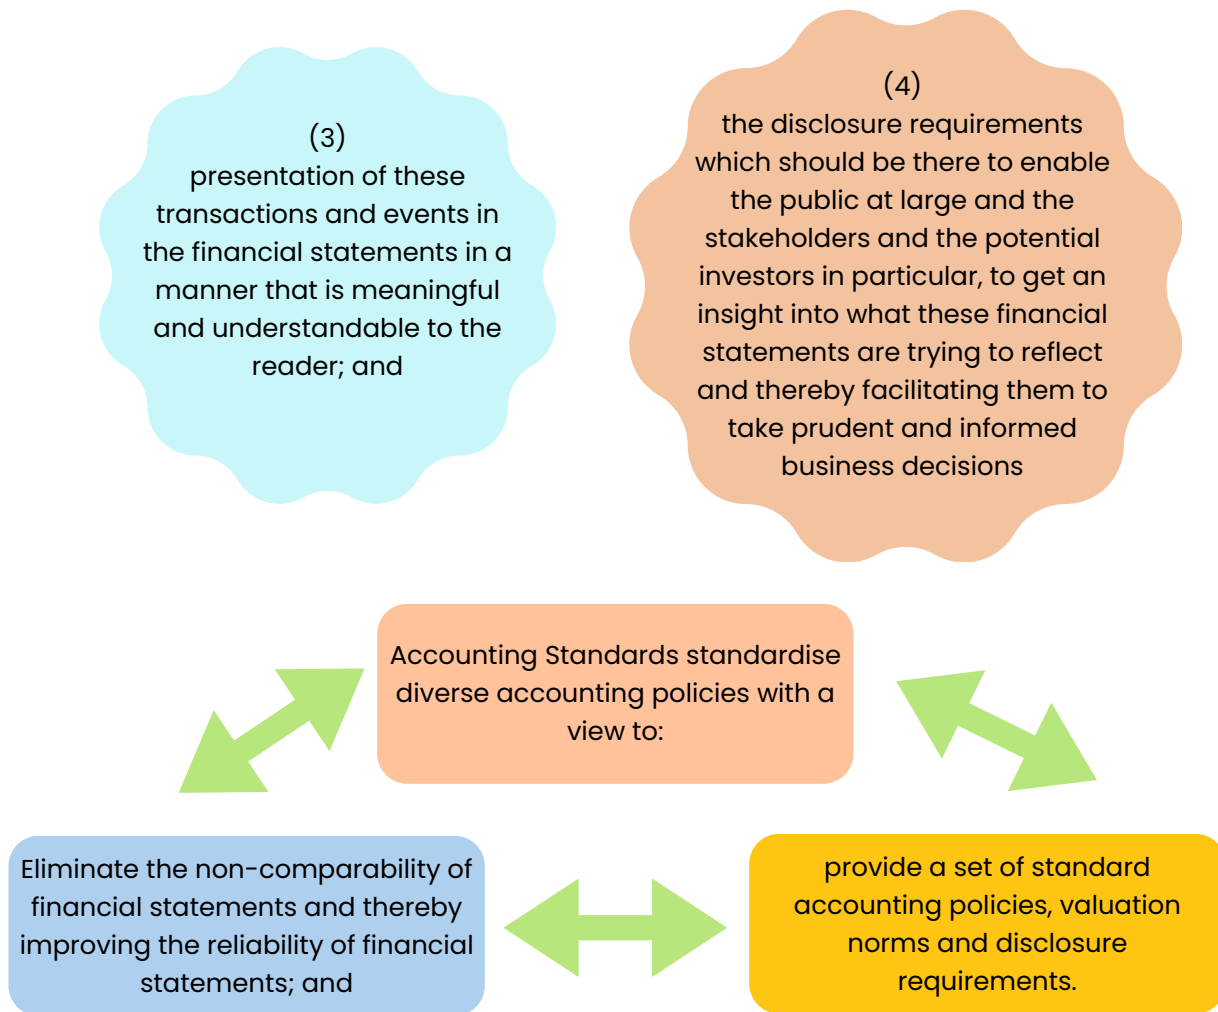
(3)
presentation of these transactions and events in the financial statements in a manner that is meaningful and understandable to the reader; and

(4)
the disclosure requirements which should be there to enable the public at large and the stakeholders and the potential investors in particular, to get an insight into what these financial statements are trying to reflect and thereby facilitating them to take prudent and informed business decisions

Accounting Standards standardise diverse accounting policies with a view to:

Eliminate the non-comparability of financial statements and thereby improving the reliability of financial statements; and

provide a set of standard accounting policies, valuation norms and disclosure requirements.